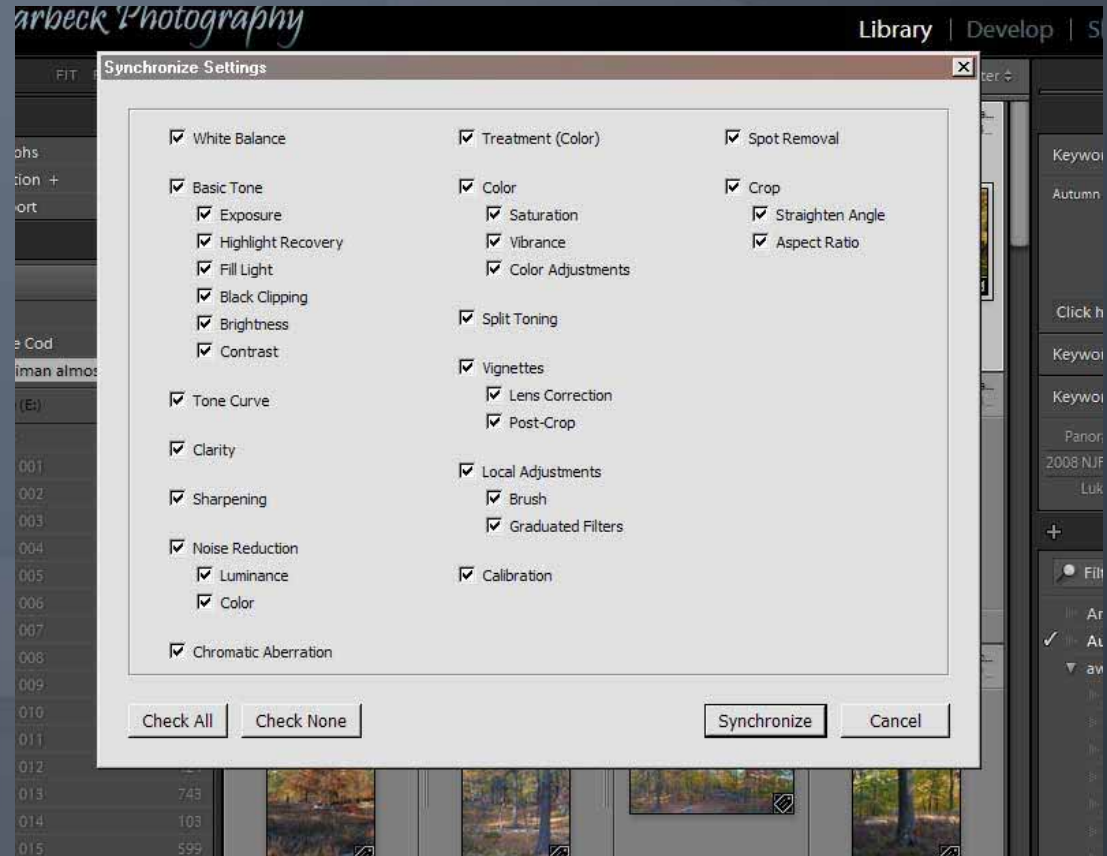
arbeck Photography

Library | Develop | S

FIT

Synchronize Settings

☑ White Balance

☑ Basic Tone
☑ Exposure
☑ Highlight Recovery
☑ Fill Light
☑ Black Clipping
☑ Brightness
☑ Contrast

☑ Tone Curve

☑ Clarity

☑ Sharpening

☑ Noise Reduction
☑ Luminance
☑ Color

☑ Chromatic Aberration

☑ Treatment (Color)

☑ Color
☑ Saturation
☑ Vibrance
☑ Color Adjustments

☑ Split Toning

☑ Vignettes
☑ Lens Correction
☑ Post-Crop

☑ Local Adjustments
☑ Brush
☑ Graduated Filters

☑ Calibration

☑ Spot Removal

☑ Crop
☑ Straighten Angle
☑ Aspect Ratio

Check All | Check None | Synchronize | Cancel

ohs
tion +
ort
e Cod
iman almos
(E:)
001
002
003
004
005
006
007
008
009
010
011
012
013 743
014 103
015 599

ter
Keywor
Autumn
Click h
Keywor
Keywor
Panor
2008 NJF
Luk
+
Filt
Ar
Au
av